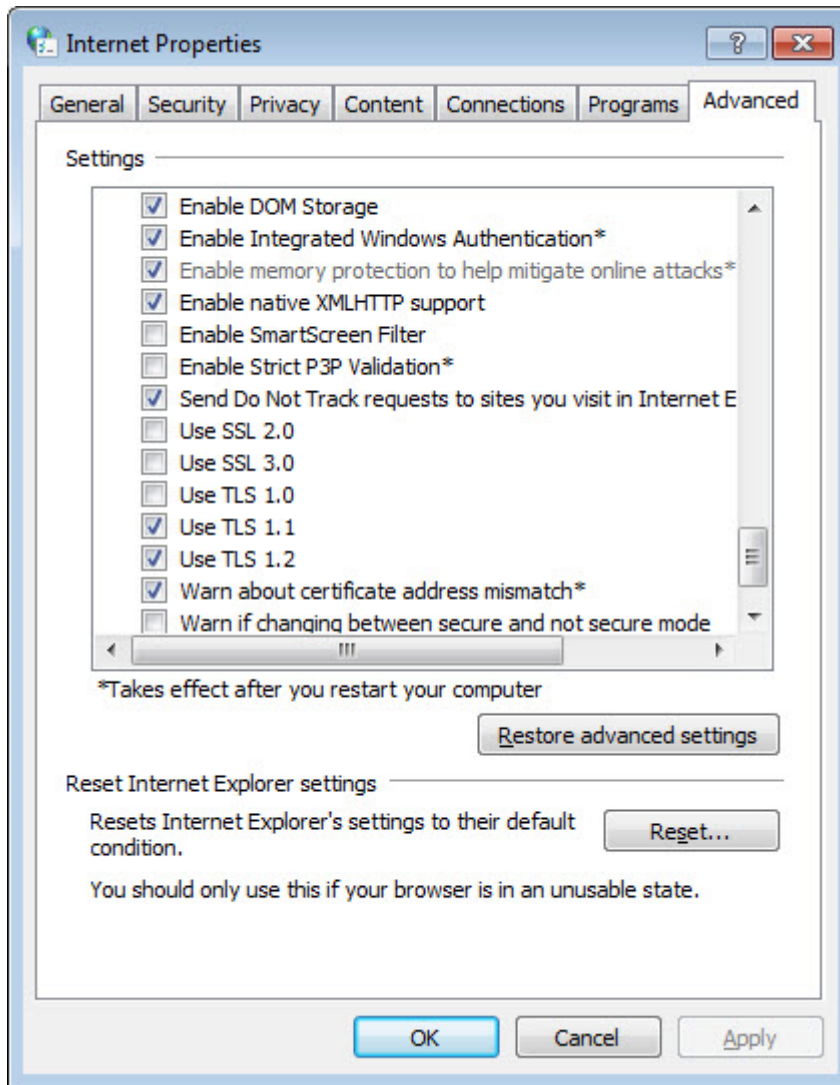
Internet Properties

?

General | Security | Privacy | Content | Connections | Programs | Advanced

Settings

Enable DOM Storage
Enable Integrated Windows Authentication*
Enable memory protection to help mitigate online attacks*
Enable native XMLHTTP support
Enable SmartScreen Filter
Enable Strict P3P Validation*
Send Do Not Track requests to sites you visit in Internet E
Use SSL 2.0
Use SSL 3.0
Use TLS 1.0
Use TLS 1.1
Use TLS 1.2
Warn about certificate address mismatch*
Warn if changing between secure and not secure mode

III

*Takes effect after you restart your computer

Restore advanced settings

Reset Internet Explorer settings

Resets Internet Explorer's settings to their default condition.

Reset...

You should only use this if your browser is in an unusable state.

OK | Cancel | Apply